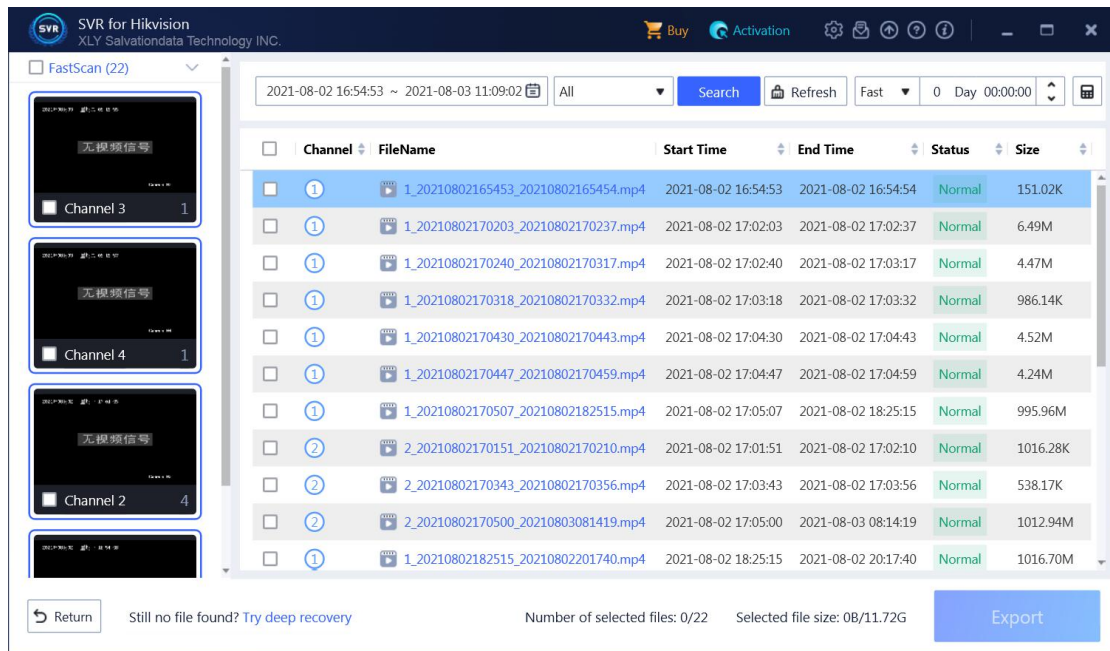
SVR
SVR for Hikvision
XLY Salvationdata Technology INC.

Buy Activation

FastScan (22)

无视频信号
Channel 3 1

无视频信号
Channel 4 1

无视频信号
Channel 2 4

2021-08-02 16:54:53 ~ 2021-08-03 11:09:02 All Search Refresh Fast 0 Day 00:00:00

| | Channel | FileName | Start Time | End Time | Status | Size |
|---|---|---|---|---|---|---|
| | 1 | 1_20210802165453_20210802165454.mp4 | 2021-08-02 16:54:53 | 2021-08-02 16:54:54 | Normal | 151.02K |
| | 1 | 1_20210802170203_20210802170237.mp4 | 2021-08-02 17:02:03 | 2021-08-02 17:02:37 | Normal | 6.49M |
| | 1 | 1_20210802170240_20210802170317.mp4 | 2021-08-02 17:02:40 | 2021-08-02 17:03:17 | Normal | 4.47M |
| | 1 | 1_20210802170318_20210802170332.mp4 | 2021-08-02 17:03:18 | 2021-08-02 17:03:32 | Normal | 986.14K |
| | 1 | 1_20210802170430_20210802170443.mp4 | 2021-08-02 17:04:30 | 2021-08-02 17:04:43 | Normal | 4.52M |
| | 1 | 1_20210802170447_20210802170459.mp4 | 2021-08-02 17:04:47 | 2021-08-02 17:04:59 | Normal | 4.24M |
| | 1 | 1_20210802170507_20210802182515.mp4 | 2021-08-02 17:05:07 | 2021-08-02 18:25:15 | Normal | 995.96M |
| | 2 | 2_20210802170151_20210802170210.mp4 | 2021-08-02 17:01:51 | 2021-08-02 17:02:10 | Normal | 1016.28K |
| | 2 | 2_20210802170343_20210802170356.mp4 | 2021-08-02 17:03:43 | 2021-08-02 17:03:56 | Normal | 538.17K |
| | 2 | 2_20210802170500_20210803081419.mp4 | 2021-08-02 17:05:00 | 2021-08-03 08:14:19 | Normal | 1012.94M |
| | 1 | 1_20210802182515_20210802201740.mp4 | 2021-08-02 18:25:15 | 2021-08-02 20:17:40 | Normal | 1016.70M |

Return Still no file found? Try deep recovery Number of selected files: 0/22 Selected file size: 0B/11.72G Export